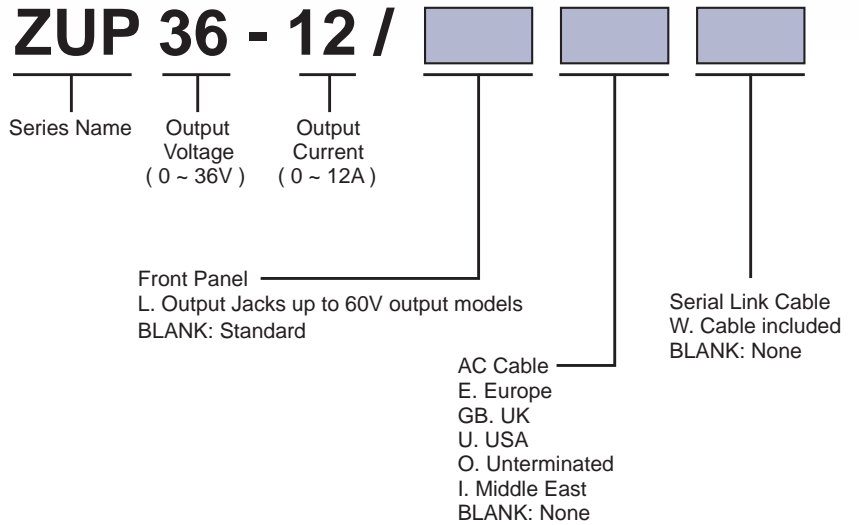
ZUP 36 - 12 /

Series Name

Output Voltage ( 0 ~ 36V )

Output Current ( 0 ~ 12A )

Front Panel
L. Output Jacks up to 60V output models
BLANK: Standard

Serial Link Cable
W. Cable included
BLANK: None

AC Cable
E. Europe
GB. UK
U. USA
O. Unterminated
I. Middle East
BLANK: None